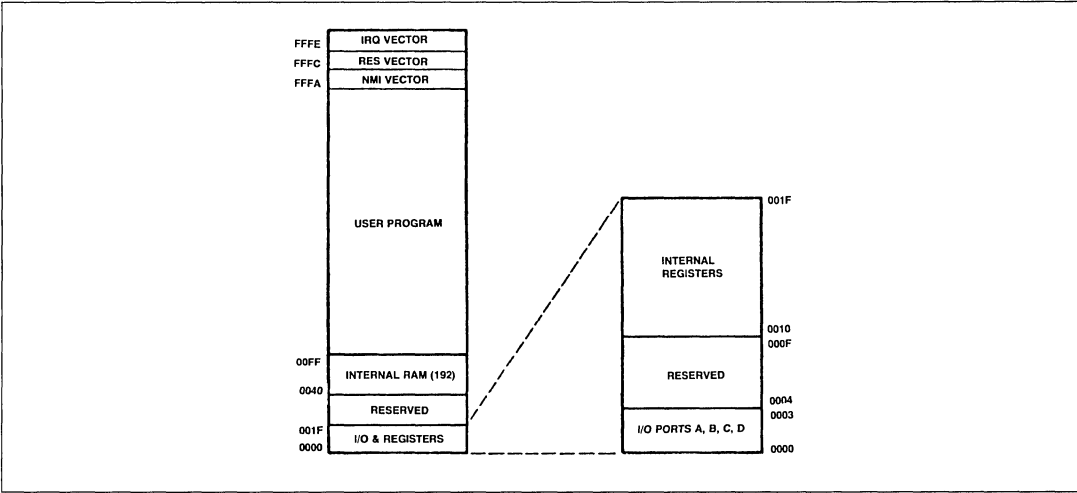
FFFE IRQ VECTOR
FFFC RES VECTOR
FFFA NMI VECTOR

USER PROGRAM

00FF
INTERNAL RAM (192)
0040
RESERVED
001F
I/O & REGISTERS
0000

001F
INTERNAL REGISTERS
0010
000F
RESERVED
0004
0003
I/O PORTS A, B, C, D
0000